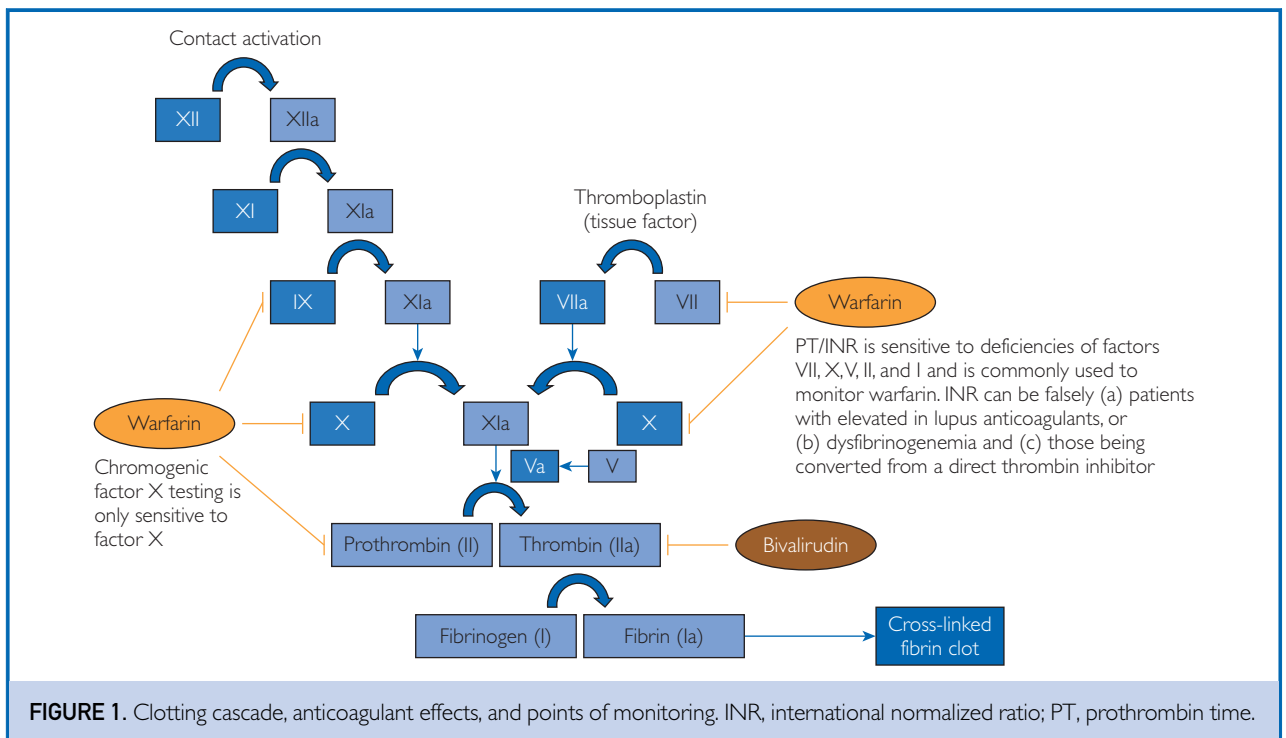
Contact activation

XII

XIIa

XI

XIa

IX

XIa

Thromboplastin
(tissue factor)

VIIa

VII

Warfarin

PT/INR is sensitive to deficiencies of factors VII, X, V, II, and I and is commonly used to monitor warfarin. INR can be falsely (a) patients with elevated in lupus anticoagulants, or (b) dysfibrinogenemia and (c) those being converted from a direct thrombin inhibitor

Warfarin

X

XIa

X

Va

V

Chromogenic factor X testing is only sensitive to factor X

Prothrombin (II)

Thrombin (IIa)

Bivalirudin

Fibrinogen (I)

Fibrin (Ia)

Cross-linked fibrin clot

FIGURE 1. Clotting cascade, anticoagulant effects, and points of monitoring. INR, international normalized ratio; PT, prothrombin time.